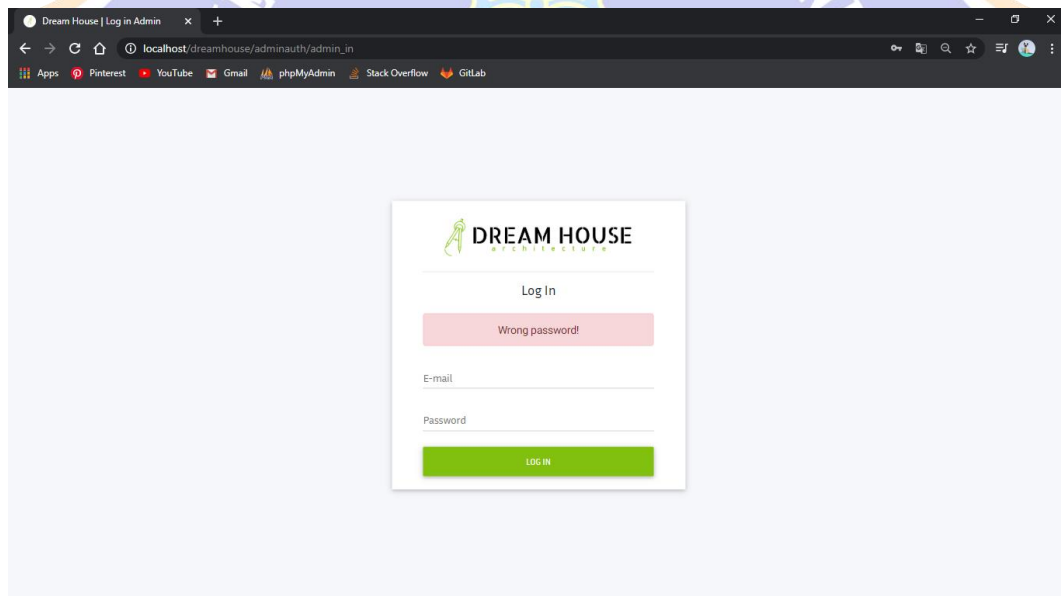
Dream House | Log in Admin

localhost/dreamhouse/adminauth/admin_in

Apps Pinterest YouTube Gmail phpMyAdmin Stack Overflow GitLab

DREAM HOUSE
architecture

Log In

Wrong password!

E-mail

Password

LOG IN